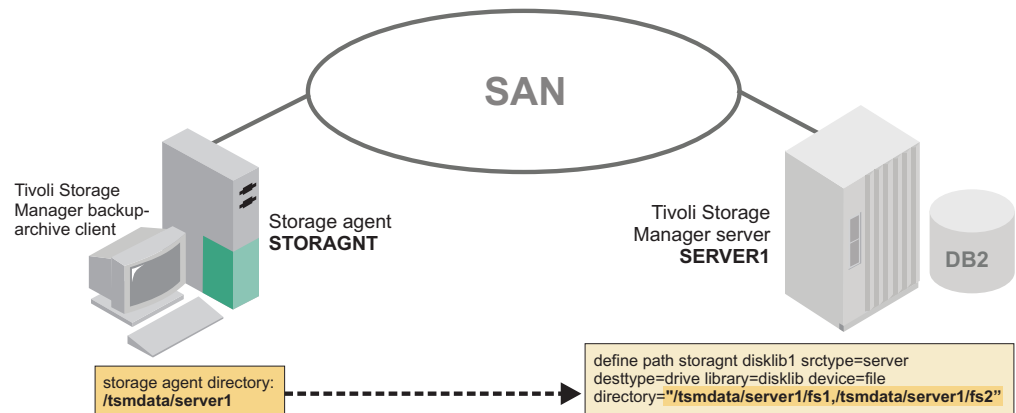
SAN

Tivoli Storage Manager backup-archive client

Storage agent
**STORAGNT**

Tivoli Storage Manager server
**SERVER1**

DB2

storage agent directory:
**/tsmdata/server1**

define path storagnt disklib1 srctype=server desttype=drive library=disklib device=file directory=**"/tsmdata/server1/fs1,/tsmdata/server1/fs2"**